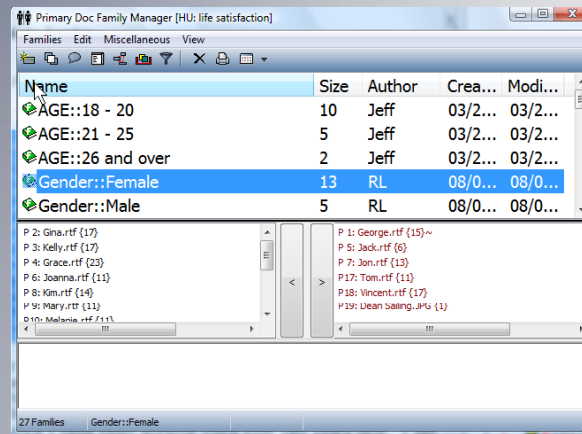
Primary Doc Family Manager [HU: life satisfaction]

Families Edit Miscellaneous View

| Name | Size | Author | Crea... | Modi... |
|---|---|---|---|---|
| AGE::18 - 20 | 10 | Jeff | 03/2... | 03/2... |
| AGE::21 - 25 | 5 | Jeff | 03/2... | 03/2... |
| AGE::26 and over | 2 | Jeff | 03/2... | 03/2... |
| Gender::Female | 13 | RL | 08/0... | 08/0... |
| Gender::Male | 5 | RL | 08/0... | 08/0... |

P 2: Gina.rtf {17}
P 3: Kelly.rtf {17}
P 4: Grace.rtf {23}
P 6: Joanna.rtf {11}
P 8: Kim.rtf {14}
P 9: Mary.rtf {11}
P10: Melanie.rtf {11}

<

>

P 1: George.rtf {15}~
P 5: Jack.rtf {6}
P 7: Jon.rtf {13}
P17: Tom.rtf {11}
P18: Vincent.rtf {17}
P19: Dean Sailing.JPG {1}

27 Families Gender::Female